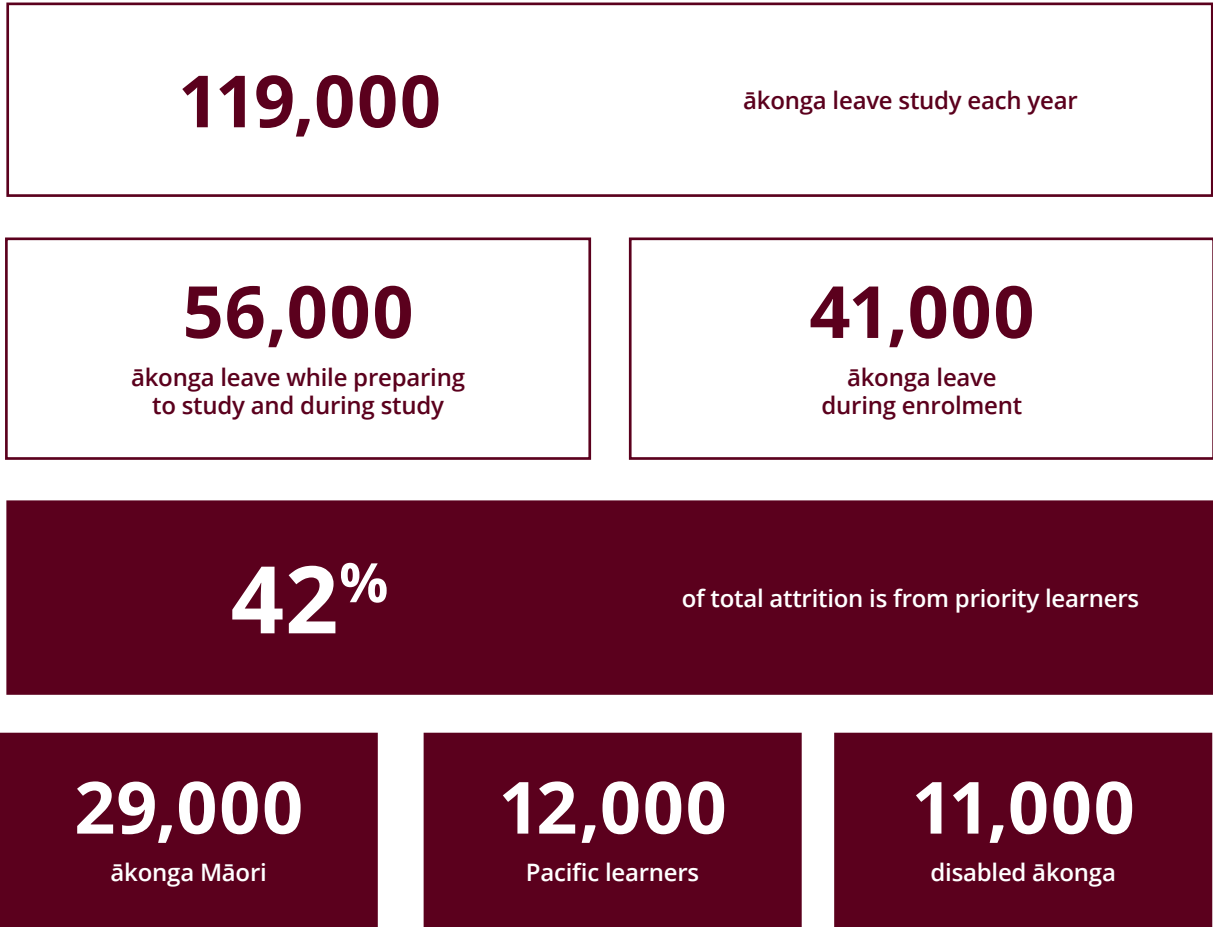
119,000

ākonga leave study each year

56,000

ākonga leave while preparing to study and during study

41,000

ākonga leave during enrolment

42%

of total attrition is from priority learners

29,000

ākonga Māori

12,000

Pacific learners

11,000

disabled ākonga